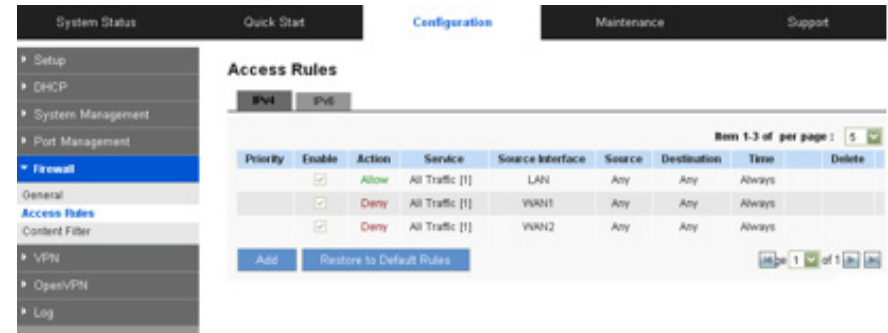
System Status | Quick Start | Configuration | Maintenance | Support

Setup
DHCP
System Management
Port Management
Firewall
General
Access Rules
Content Filter
VPN
OpenVPN
Log

Access Rules

IPv4 | IPv6

Item 1-3 of per page : 5

| Priority | Enable | Action | Service | Source Interface | Source | Destination | Time | Delete |
|---|---|---|---|---|---|---|---|---|
| | ☑ | Allow | All Traffic [1] | LAN | Any | Any | Always | |
| | ☑ | Deny | All Traffic [1] | WAN1 | Any | Any | Always | |
| | ☑ | Deny | All Traffic [1] | WAN2 | Any | Any | Always | |

Add | Restore to Default Rules

Page 1 of 1